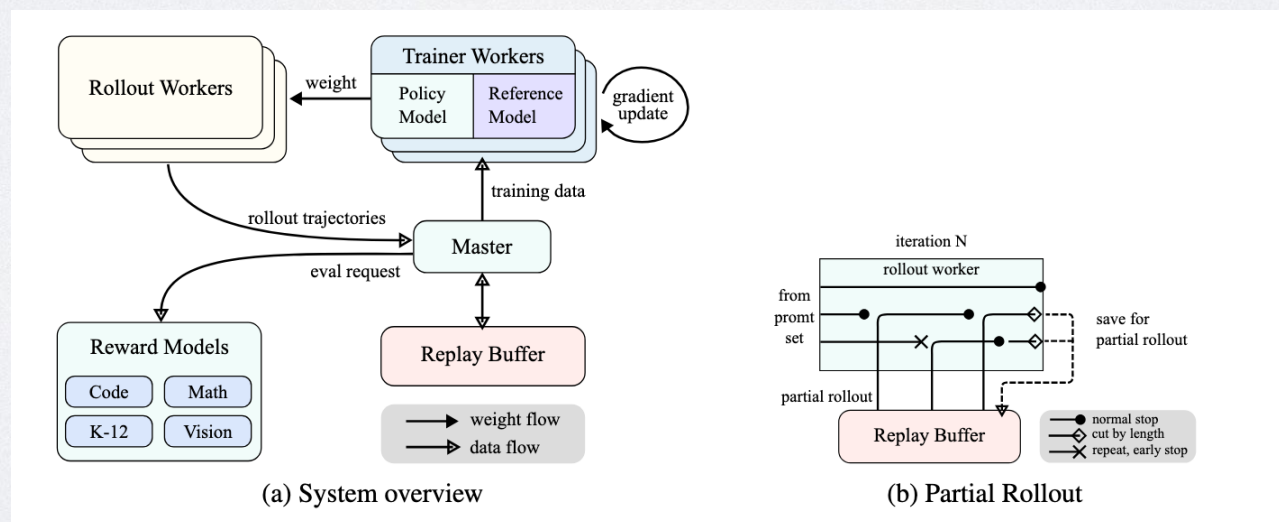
Rollout Workers

weight

Trainer Workers

Policy Model

Reference Model

gradient update

training data

rollout trajectories

Master

eval request

Reward Models

Code

Math

K-12

Vision

Replay Buffer

weight flow

data flow

(a) System overview

iteration N

rollout worker

from promt set

save for partial rollout

partial rollout

Replay Buffer

normal stop

cut by length

repeat, early stop

(b) Partial Rollout